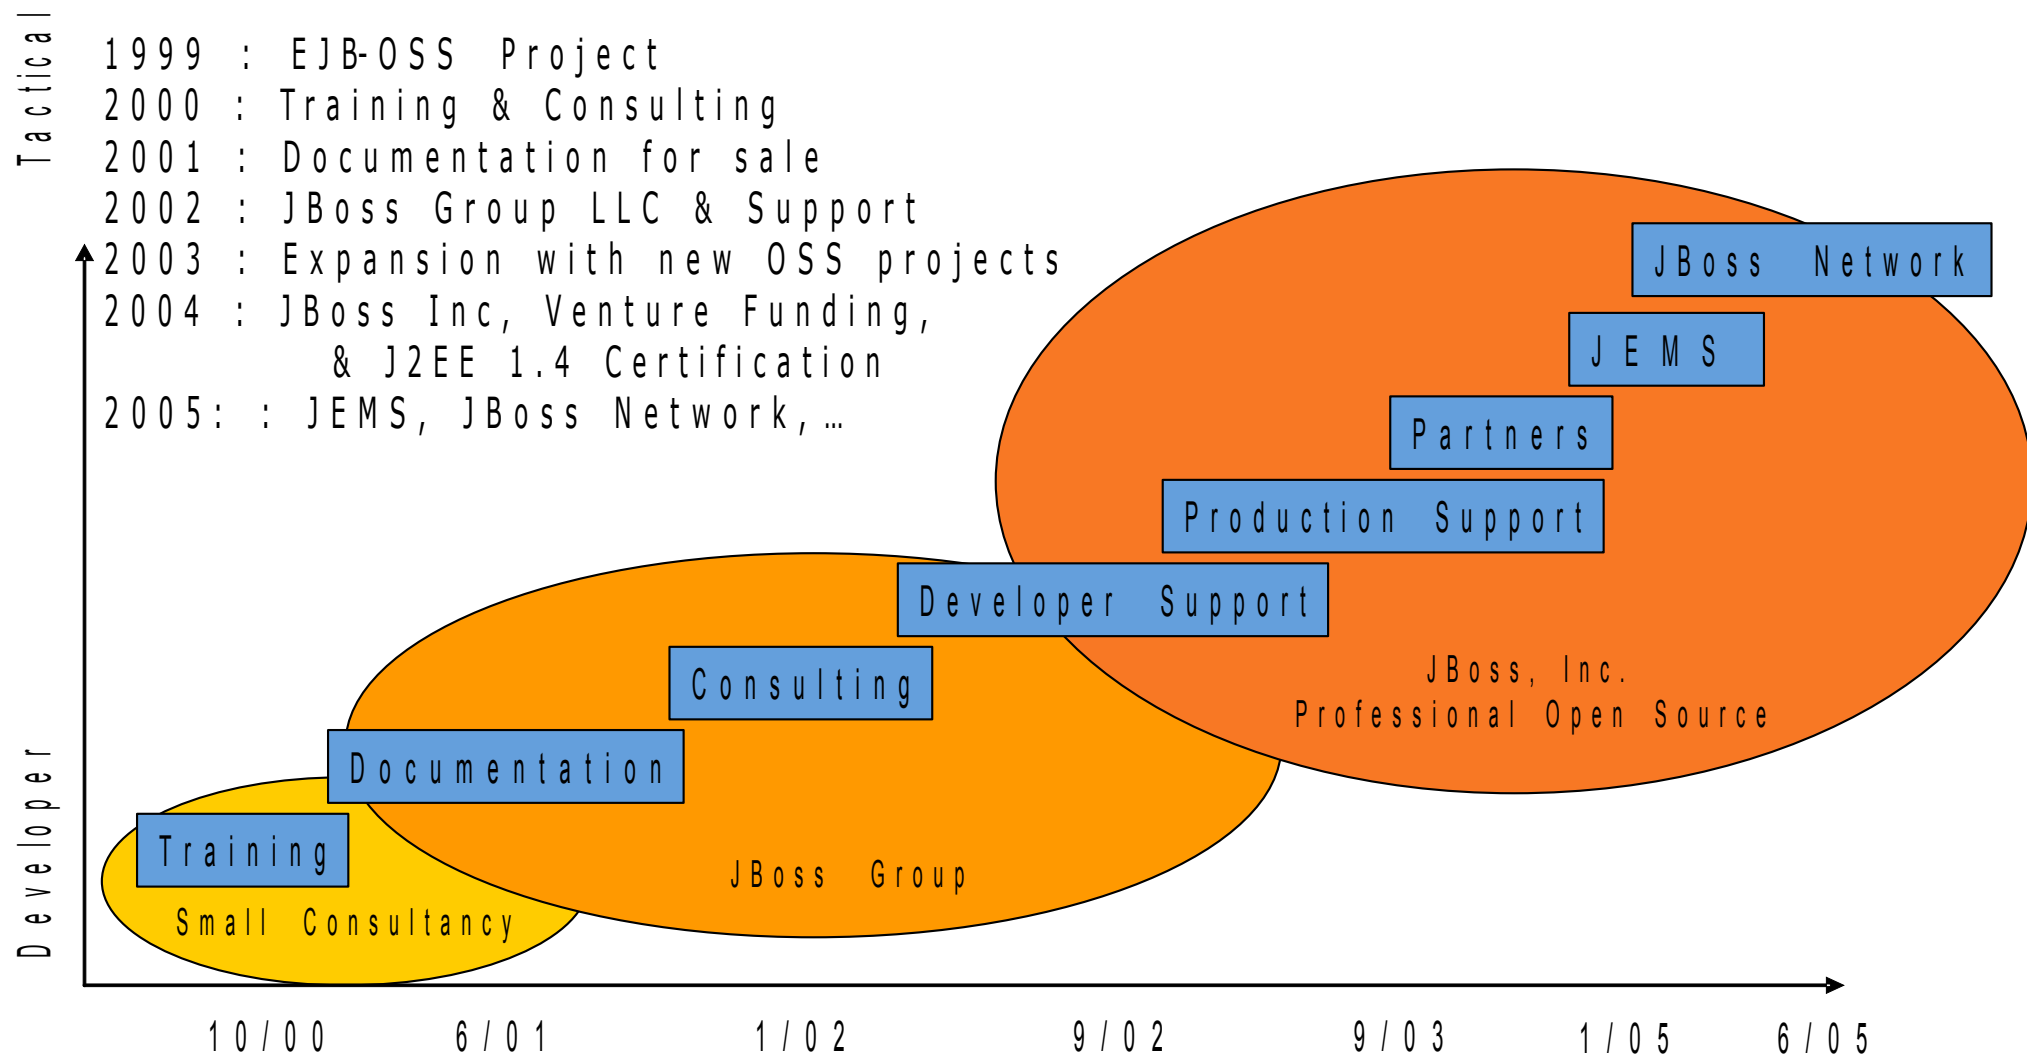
Tactical

1999 : EJB-OSS Project
2000 : Training & Consulting
2001 : Documentation for sale
2002 : JBoss Group LLC & Support
2003 : Expansion with new OSS projects
2004 : JBoss Inc, Venture Funding, & J2EE 1.4 Certification
2005: : JEMS, JBoss Network,…

JBoss Network
JEMS
Partners
Production Support
Developer Support
Consulting
Documentation
Training

JBoss, Inc.
Professional Open Source

JBoss Group

Small Consultancy

Developer

10/00 6/01 1/02 9/02 9/03 1/05 6/05